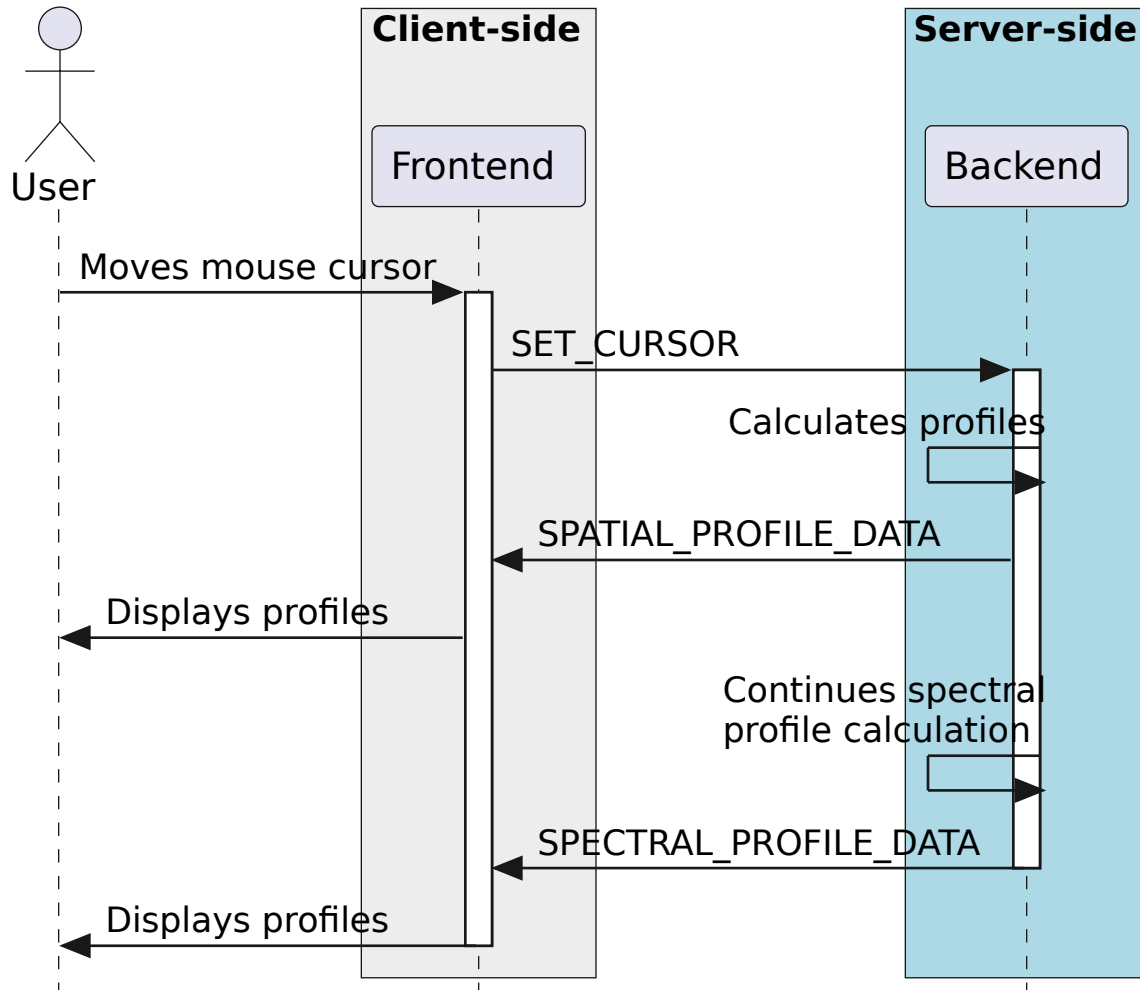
Client-side

Server-side

User

Frontend

Backend

Moves mouse cursor

SET_CURSOR

Calculates profiles

SPATIAL_PROFILE_DATA

Displays profiles

Continues spectral profile calculation

SPECTRAL_PROFILE_DATA

Displays profiles